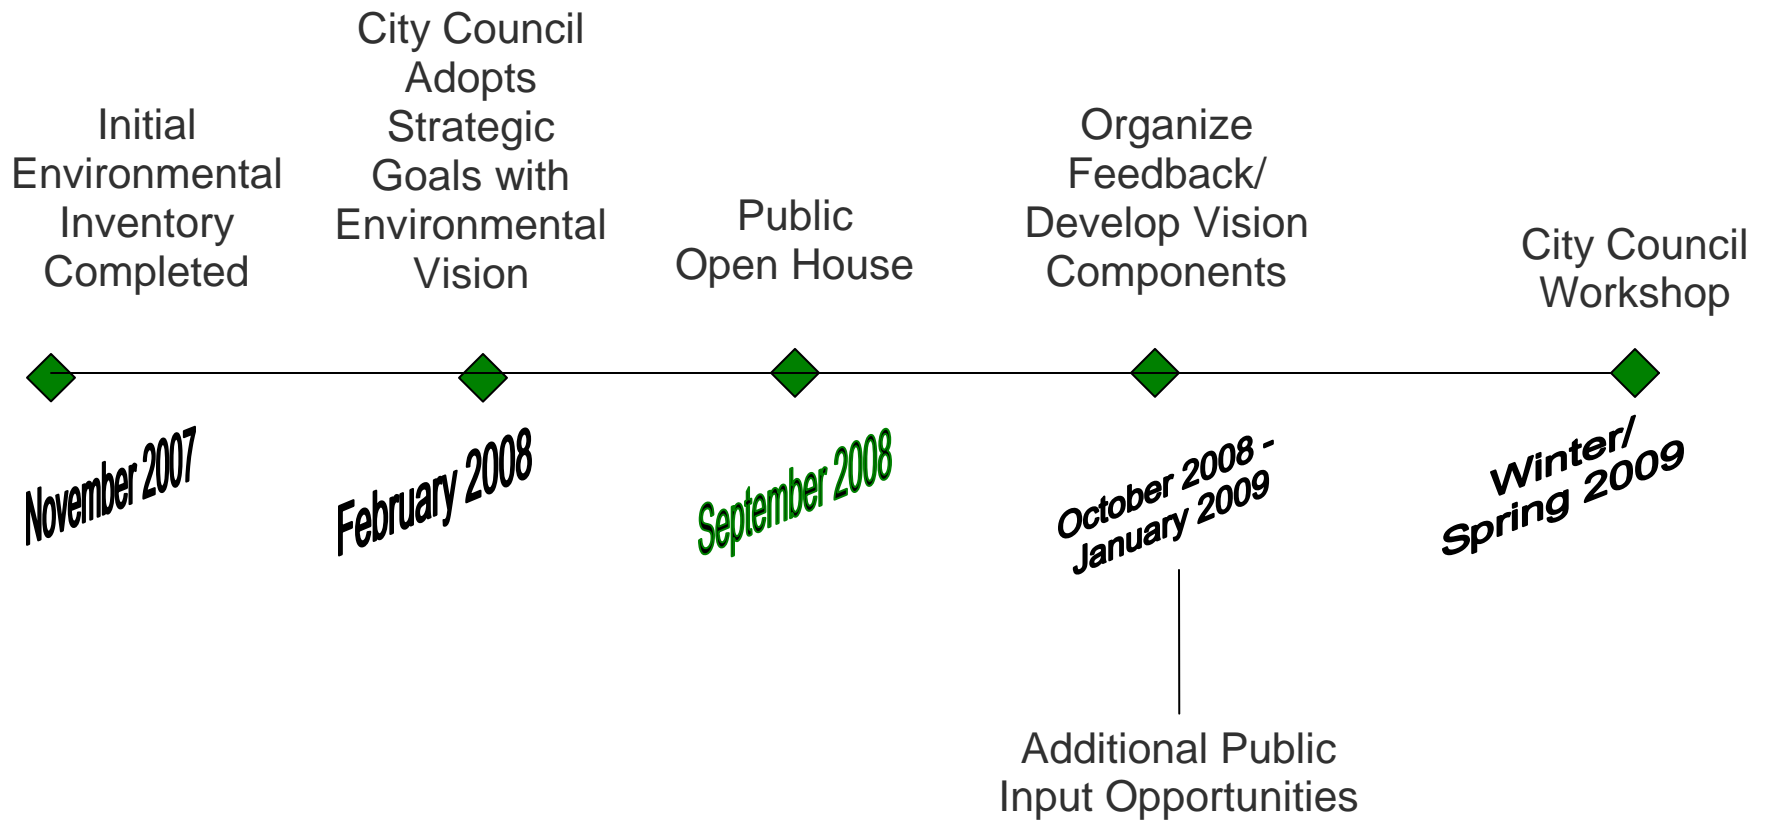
Initial Environmental Inventory Completed

November 2007

City Council Adopts Strategic Goals with Environmental Vision

February 2008

Public Open House

September 2008

Organize Feedback/ Develop Vision Components

October 2008 - January 2009

Additional Public Input Opportunities

City Council Workshop

Winter/ Spring 2009